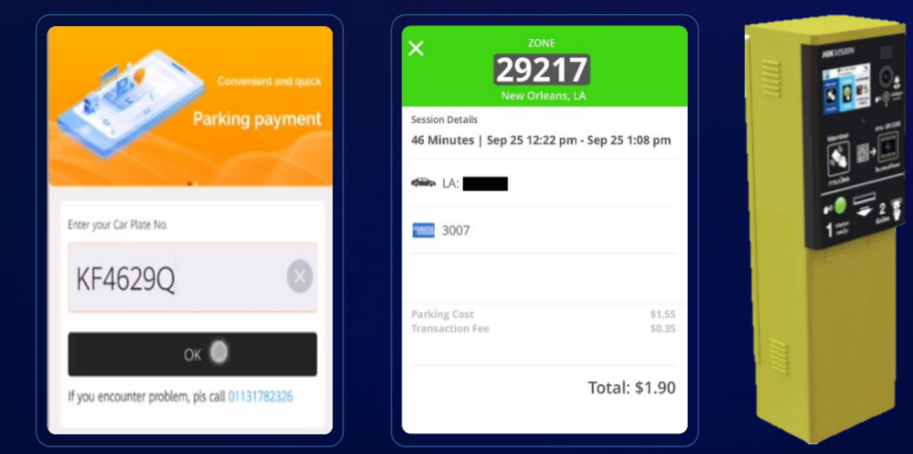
Convenient and quick

Parking payment

Enter your Car Plate No.

KF4629Q

OK

If you encounter problem, pls call 01131782326

ZONE

29217

New Orleans, LA

Session Details

46 Minutes | Sep 25 12:22 pm - Sep 25 1:08 pm

LA:

3007

Parking Cost $1.55

Transaction Fee $0.35

Total: $1.90

HIKVISION

1

2